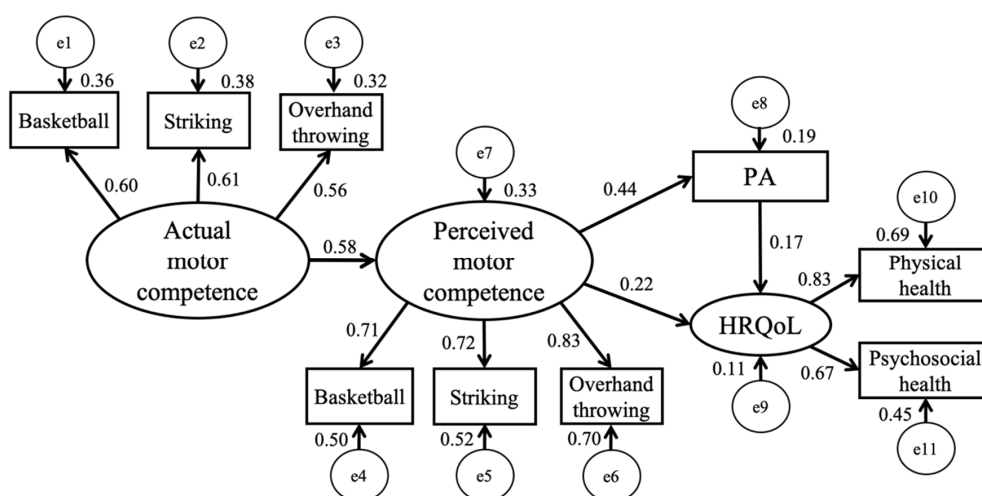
e1
0.36
Basketball

e2
0.38
Striking

e3
0.32
Overhand throwing

0.60
0.61
0.56

Actual motor competence

0.58

e7
0.33

Perceived motor competence

0.71
0.72
0.83

Basketball
0.50
e4

Striking
0.52
e5

Overhand throwing
0.70
e6

0.44

e8
0.19
PA

0.17

0.22

HRQoL
0.11
e9

e10
0.69
0.83
Physical health

0.67
Psychosocial health
0.45
e11